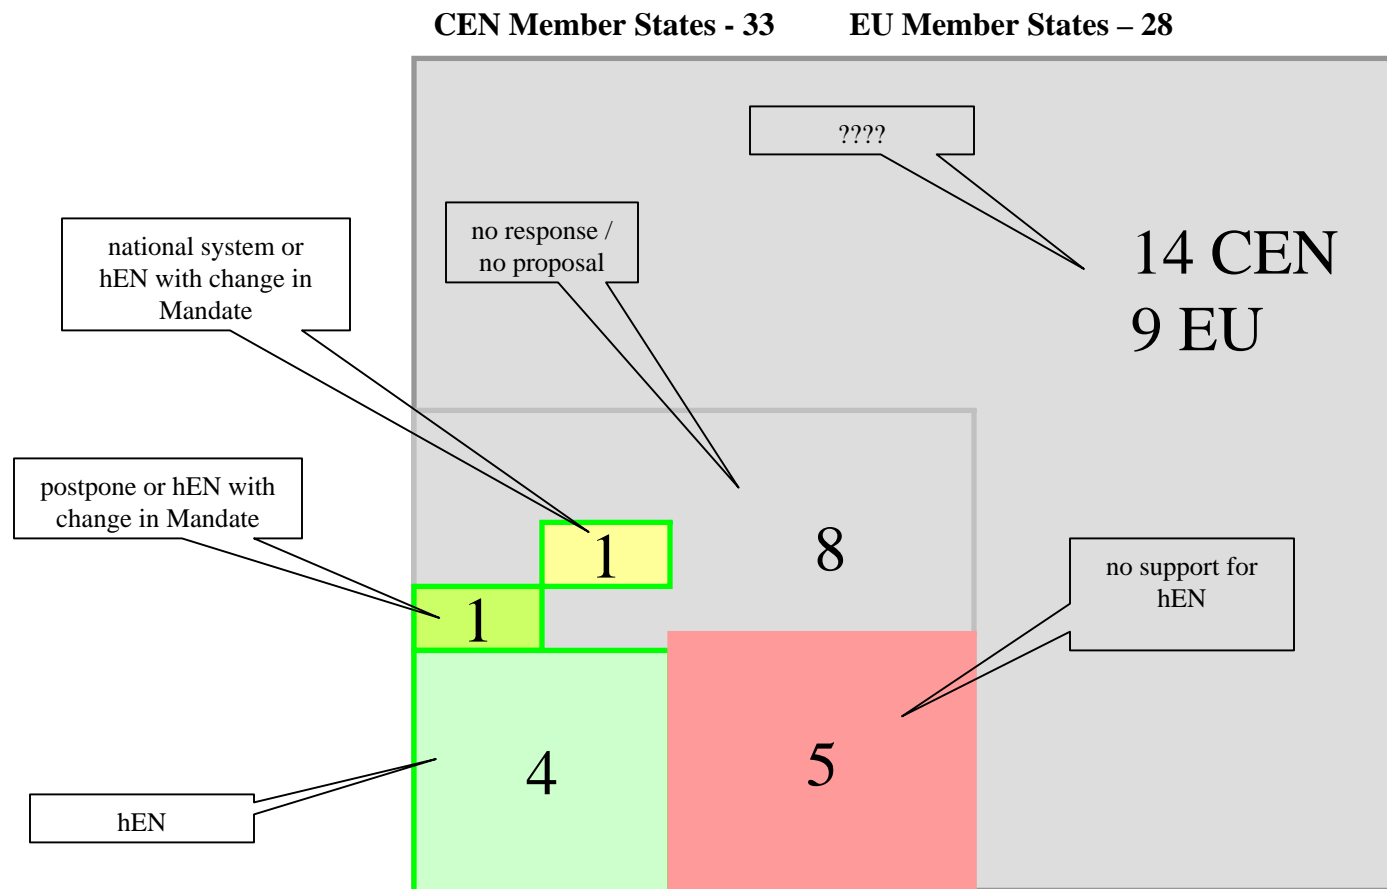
CEN Member States - 33 EU Member States – 28

????

14 CEN
9 EU

no response / no proposal

national system or hEN with change in Mandate

postpone or hEN with change in Mandate

1

1

8

no support for hEN

4

5

hEN